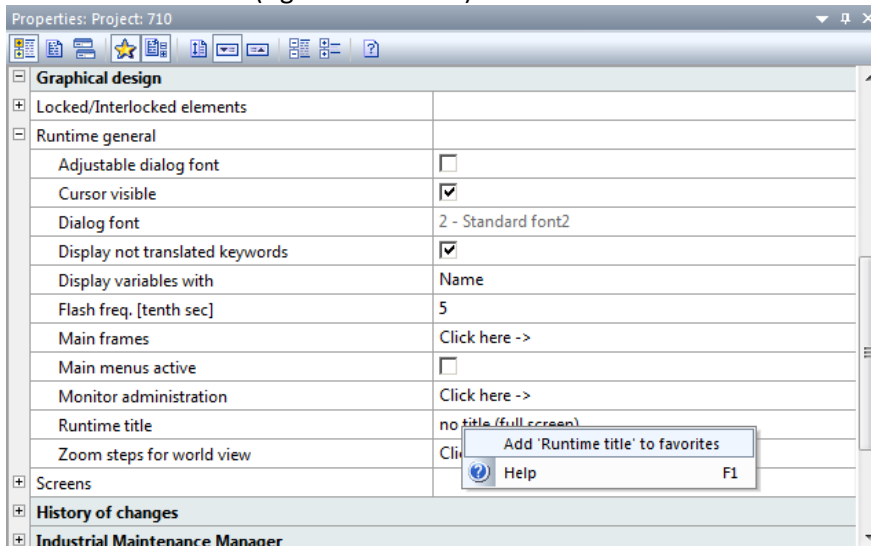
Properties: Project: 710

Graphical design
Locked/Interlocked elements
Runtime general

| | |
|---|---|
| Adjustable dialog font | ☐ |
| Cursor visible | ☑ |
| Dialog font | 2 - Standard font2 |
| Display not translated keywords | ☑ |
| Display variables with | Name |
| Flash freq. [tenth sec] | 5 |
| Main frames | Click here -> |
| Main menus active | ☐ |
| Monitor administration | Click here -> |
| Runtime title | no title (full screen) |
| Zoom steps for world view | Cli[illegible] |

Add 'Runtime title' to favorites
Help F1

Screens
History of changes
Industrial Maintenance Manager